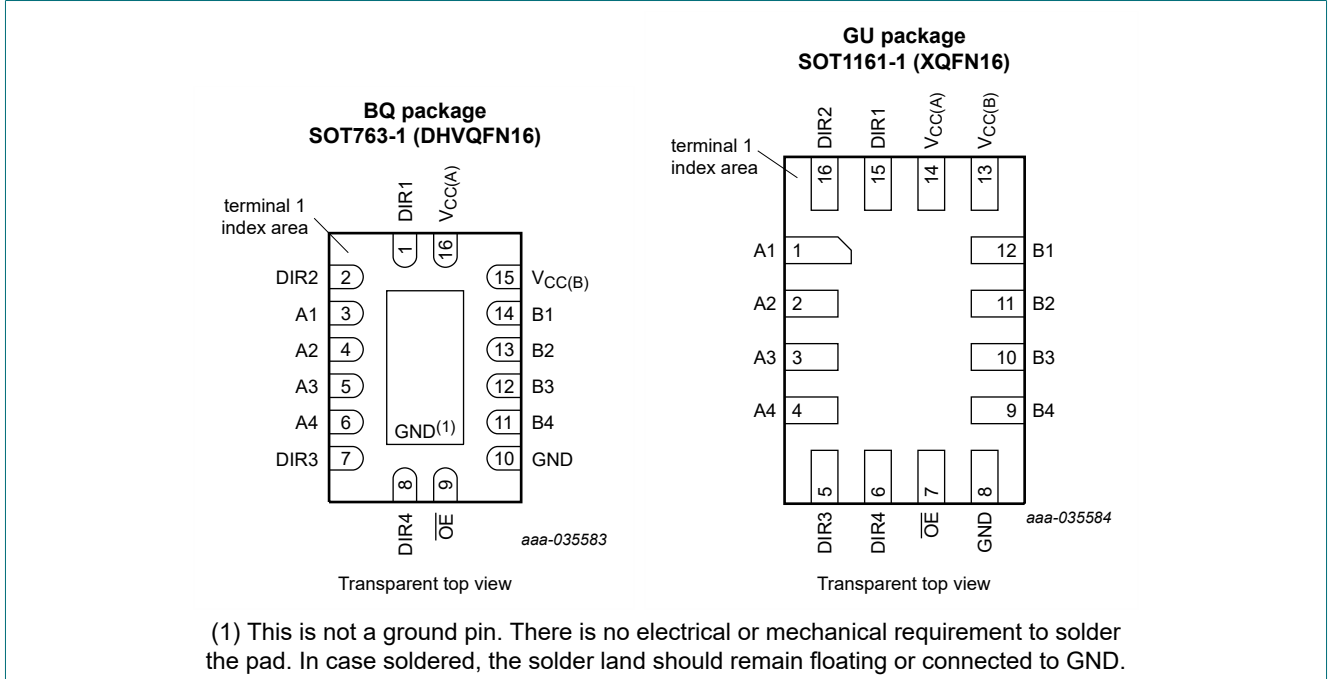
BQ package
SOT763-1 (DHVQFN16)

terminal 1
index area

DIR1
$V_{CC(A)}$
1
16
DIR2 2
A1 3
A2 4
A3 5
A4 6
DIR3 7
15 $V_{CC(B)}$
14 B1
13 B2
12 B3
11 B4
10 GND
$GND^{(1)}$
8
9
DIR4
$\overline{OE}$

aaa-035583

Transparent top view

GU package
SOT1161-1 (XQFN16)

DIR2
DIR1
$V_{CC(A)}$
$V_{CC(B)}$
terminal 1
index area
16
15
14
13
A1 1
A2 2
A3 3
A4 4
12 B1
11 B2
10 B3
9 B4
5
6
7
8
DIR3
DIR4
$\overline{OE}$
GND

aaa-035584

Transparent top view

(1) This is not a ground pin. There is no electrical or mechanical requirement to solder the pad. In case soldered, the solder land should remain floating or connected to GND.